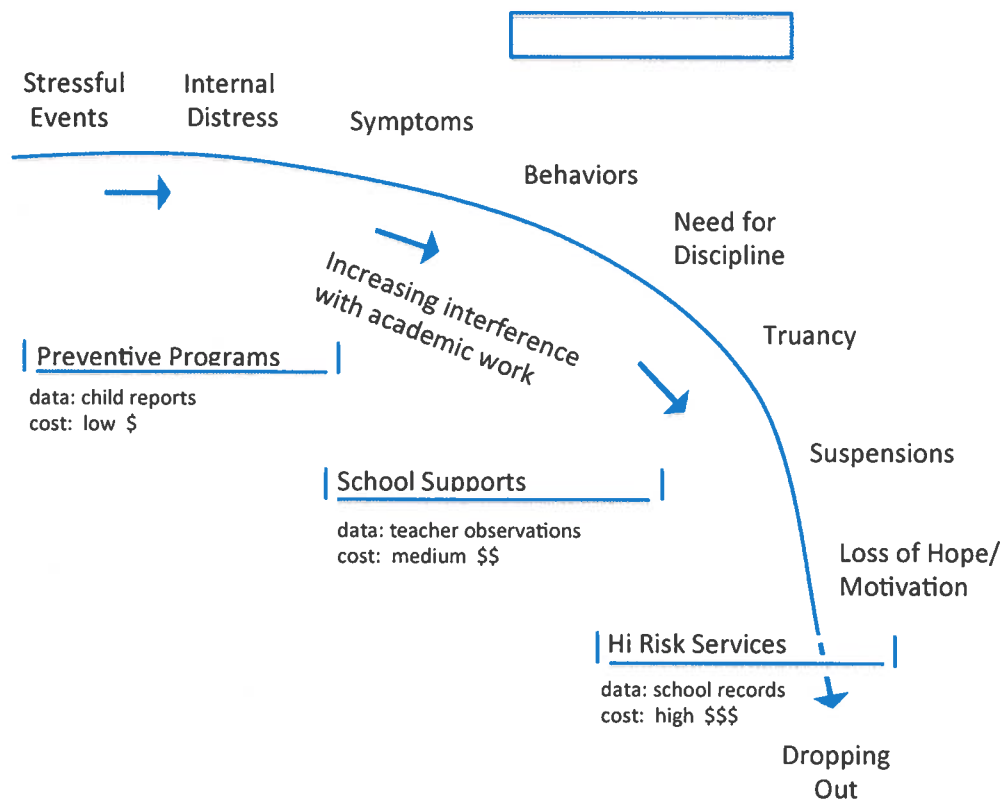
Stressful Events

Internal Distress

Symptoms

Behaviors

Need for Discipline

Truancy

Suspensions

Loss of Hope/ Motivation

Dropping Out

Increasing interference with academic work

Preventive Programs

data: child reports
cost: low $

School Supports

data: teacher observations
cost: medium $$

Hi Risk Services

data: school records
cost: high $$$